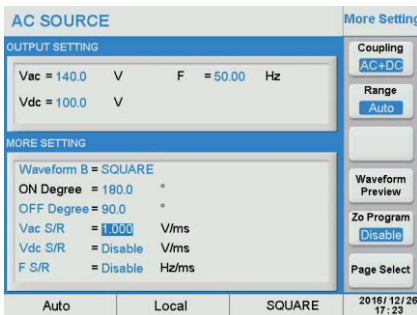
AC SOURCE

More Setting

OUTPUT SETTING

Vac = 140.0 V F = 50.00 Hz

Vdc = 100.0 V

MORE SETTING

Waveform B = SQUARE

ON Degree = 180.0 °

OFF Degree = 90.0 °

Vac S/R = 1.000 V/ms

Vdc S/R = Disable V/ms

F S/R = Disable Hz/ms

Coupling

AC+DC

Range

Auto

Waveform Preview

Zo Program

Disable

Page Select

Auto

Local

SQUARE

2016/12/26 17:23